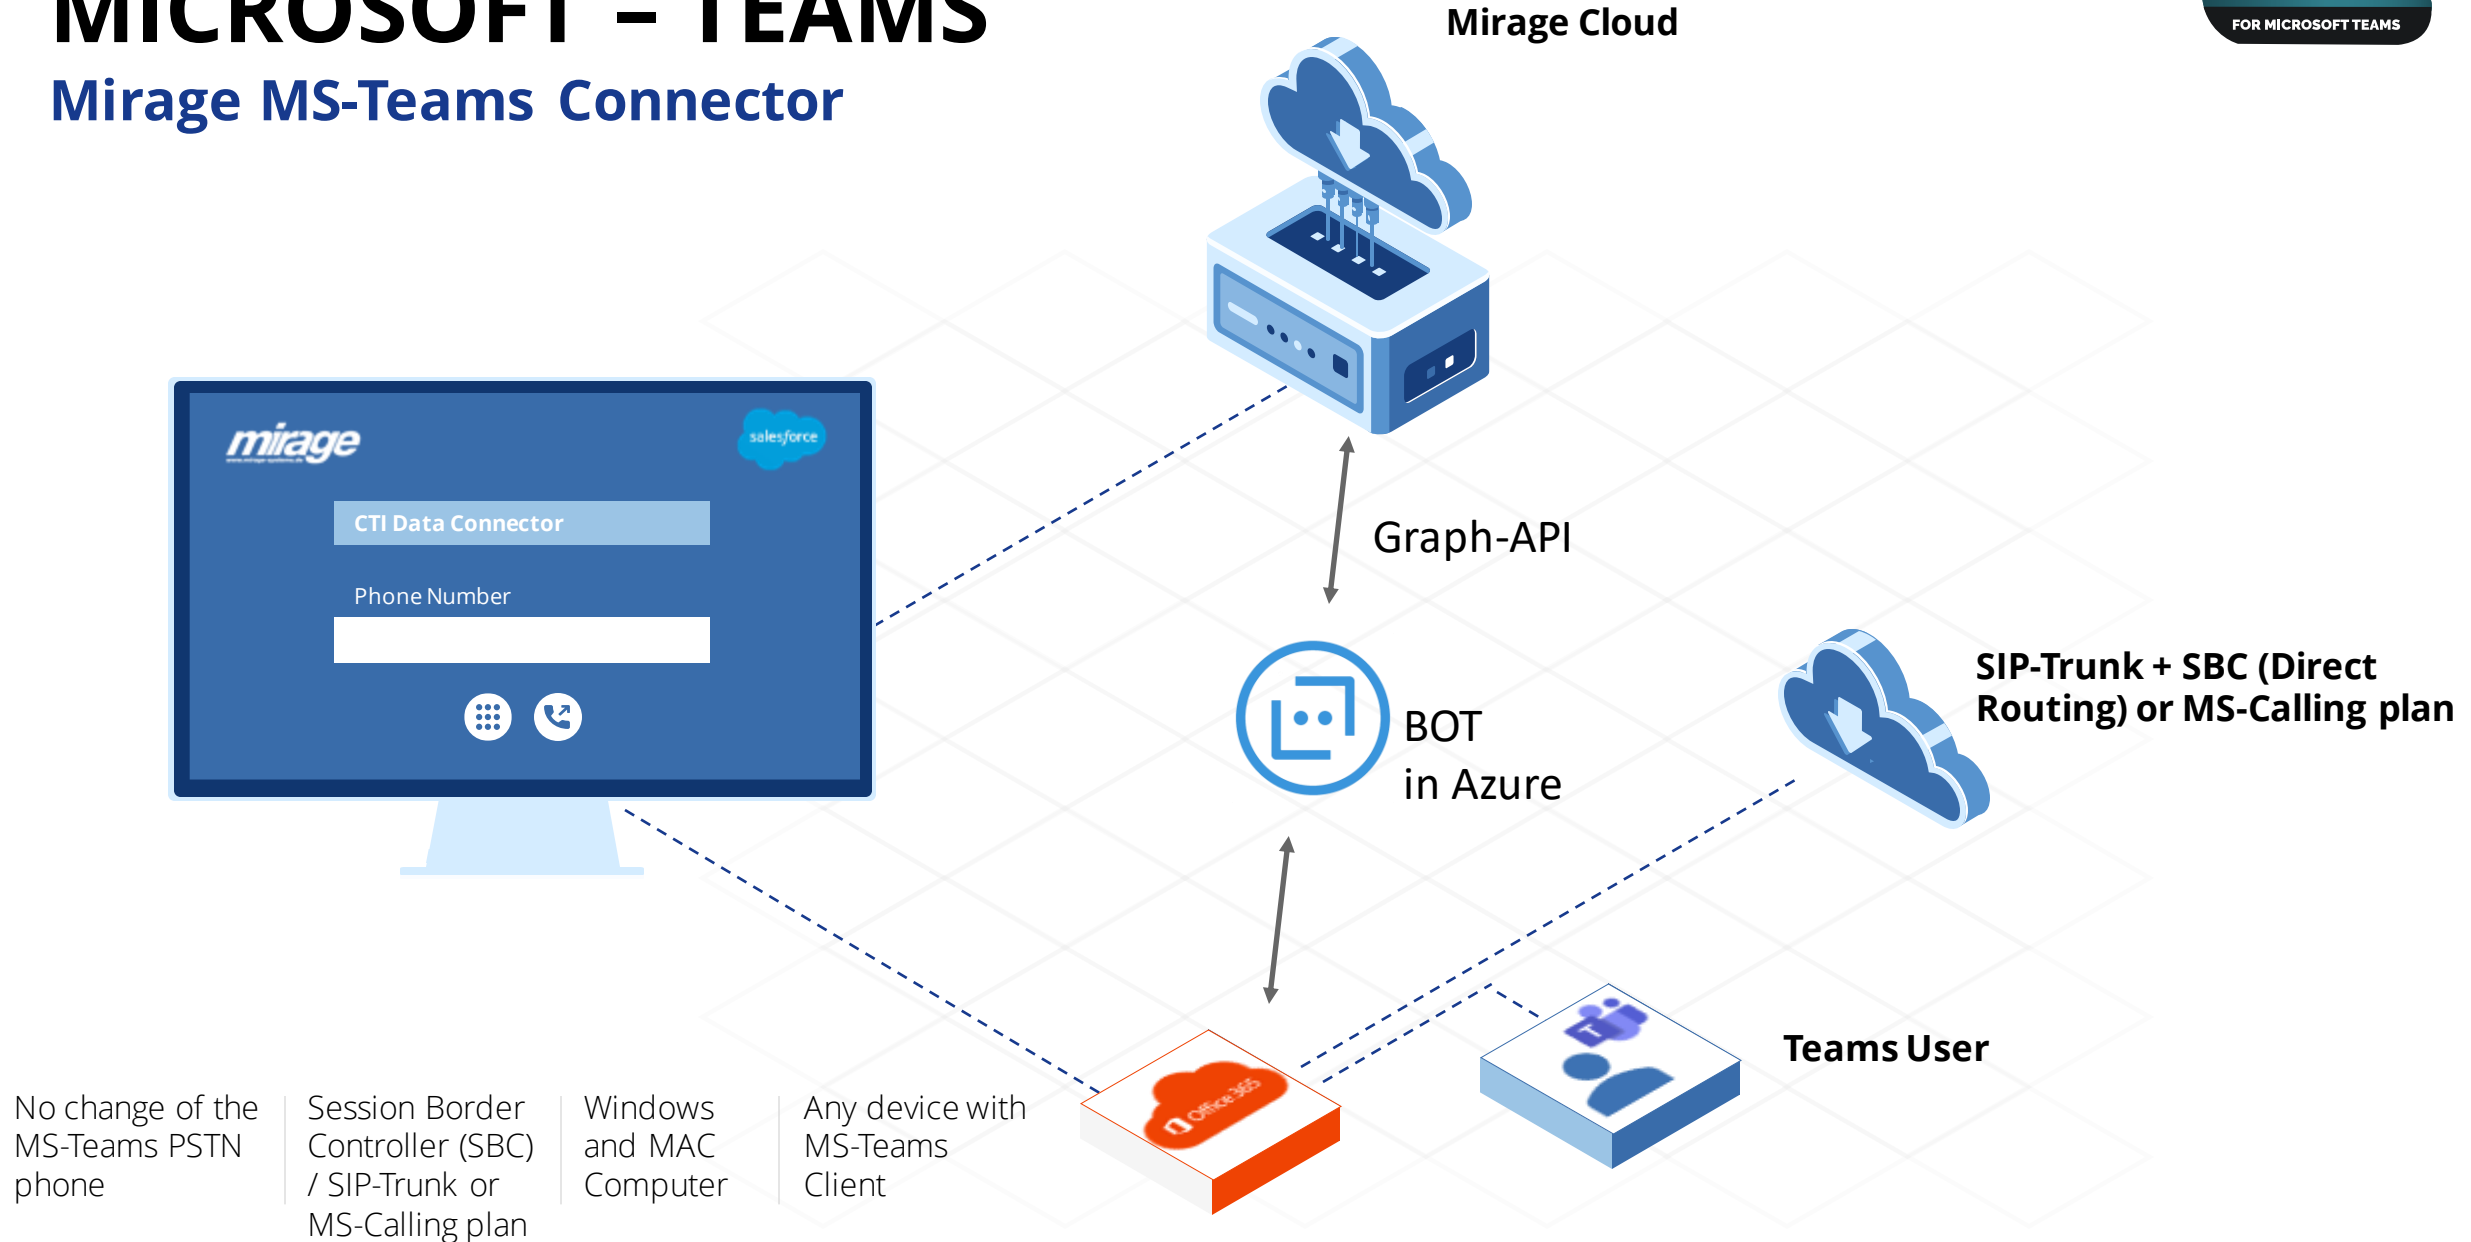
MICROSOFT – TEAMS

Mirage MS-Teams Connector

Mirage Cloud

FOR MICROSOFT TEAMS

mirage

salesforce

CTI Data Connector

Phone Number

Graph-API

BOT
in Azure

SIP-Trunk + SBC (Direct Routing) or MS-Calling plan

Office 365

Teams User

No change of the MS-Teams PSTN phone

Session Border Controller (SBC) / SIP-Trunk or MS-Calling plan

Windows and MAC Computer

Any device with MS-Teams Client